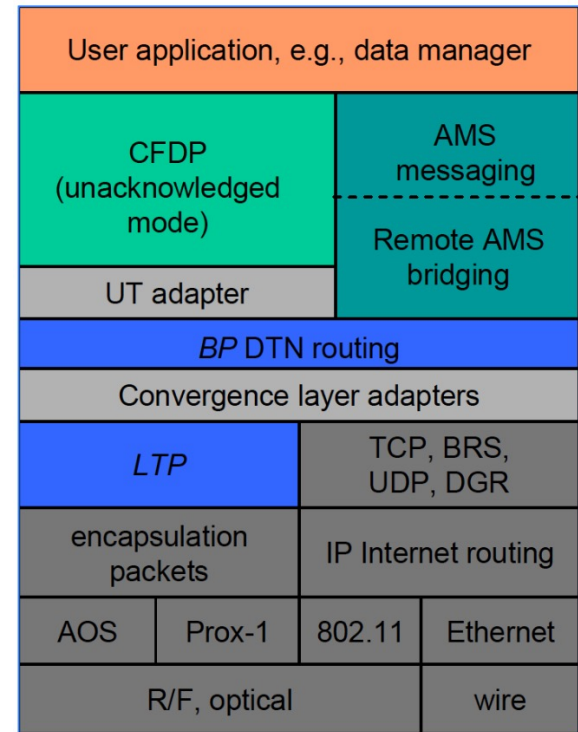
User application, e.g., data manager

CFDP (unacknowledged mode)

AMS messaging

Remote AMS bridging

UT adapter

*BP* DTN routing

Convergence layer adapters

*LTP*

TCP, BRS, UDP, DGR

encapsulation packets

IP Internet routing

AOS

Prox-1

802.11

Ethernet

R/F, optical

wire